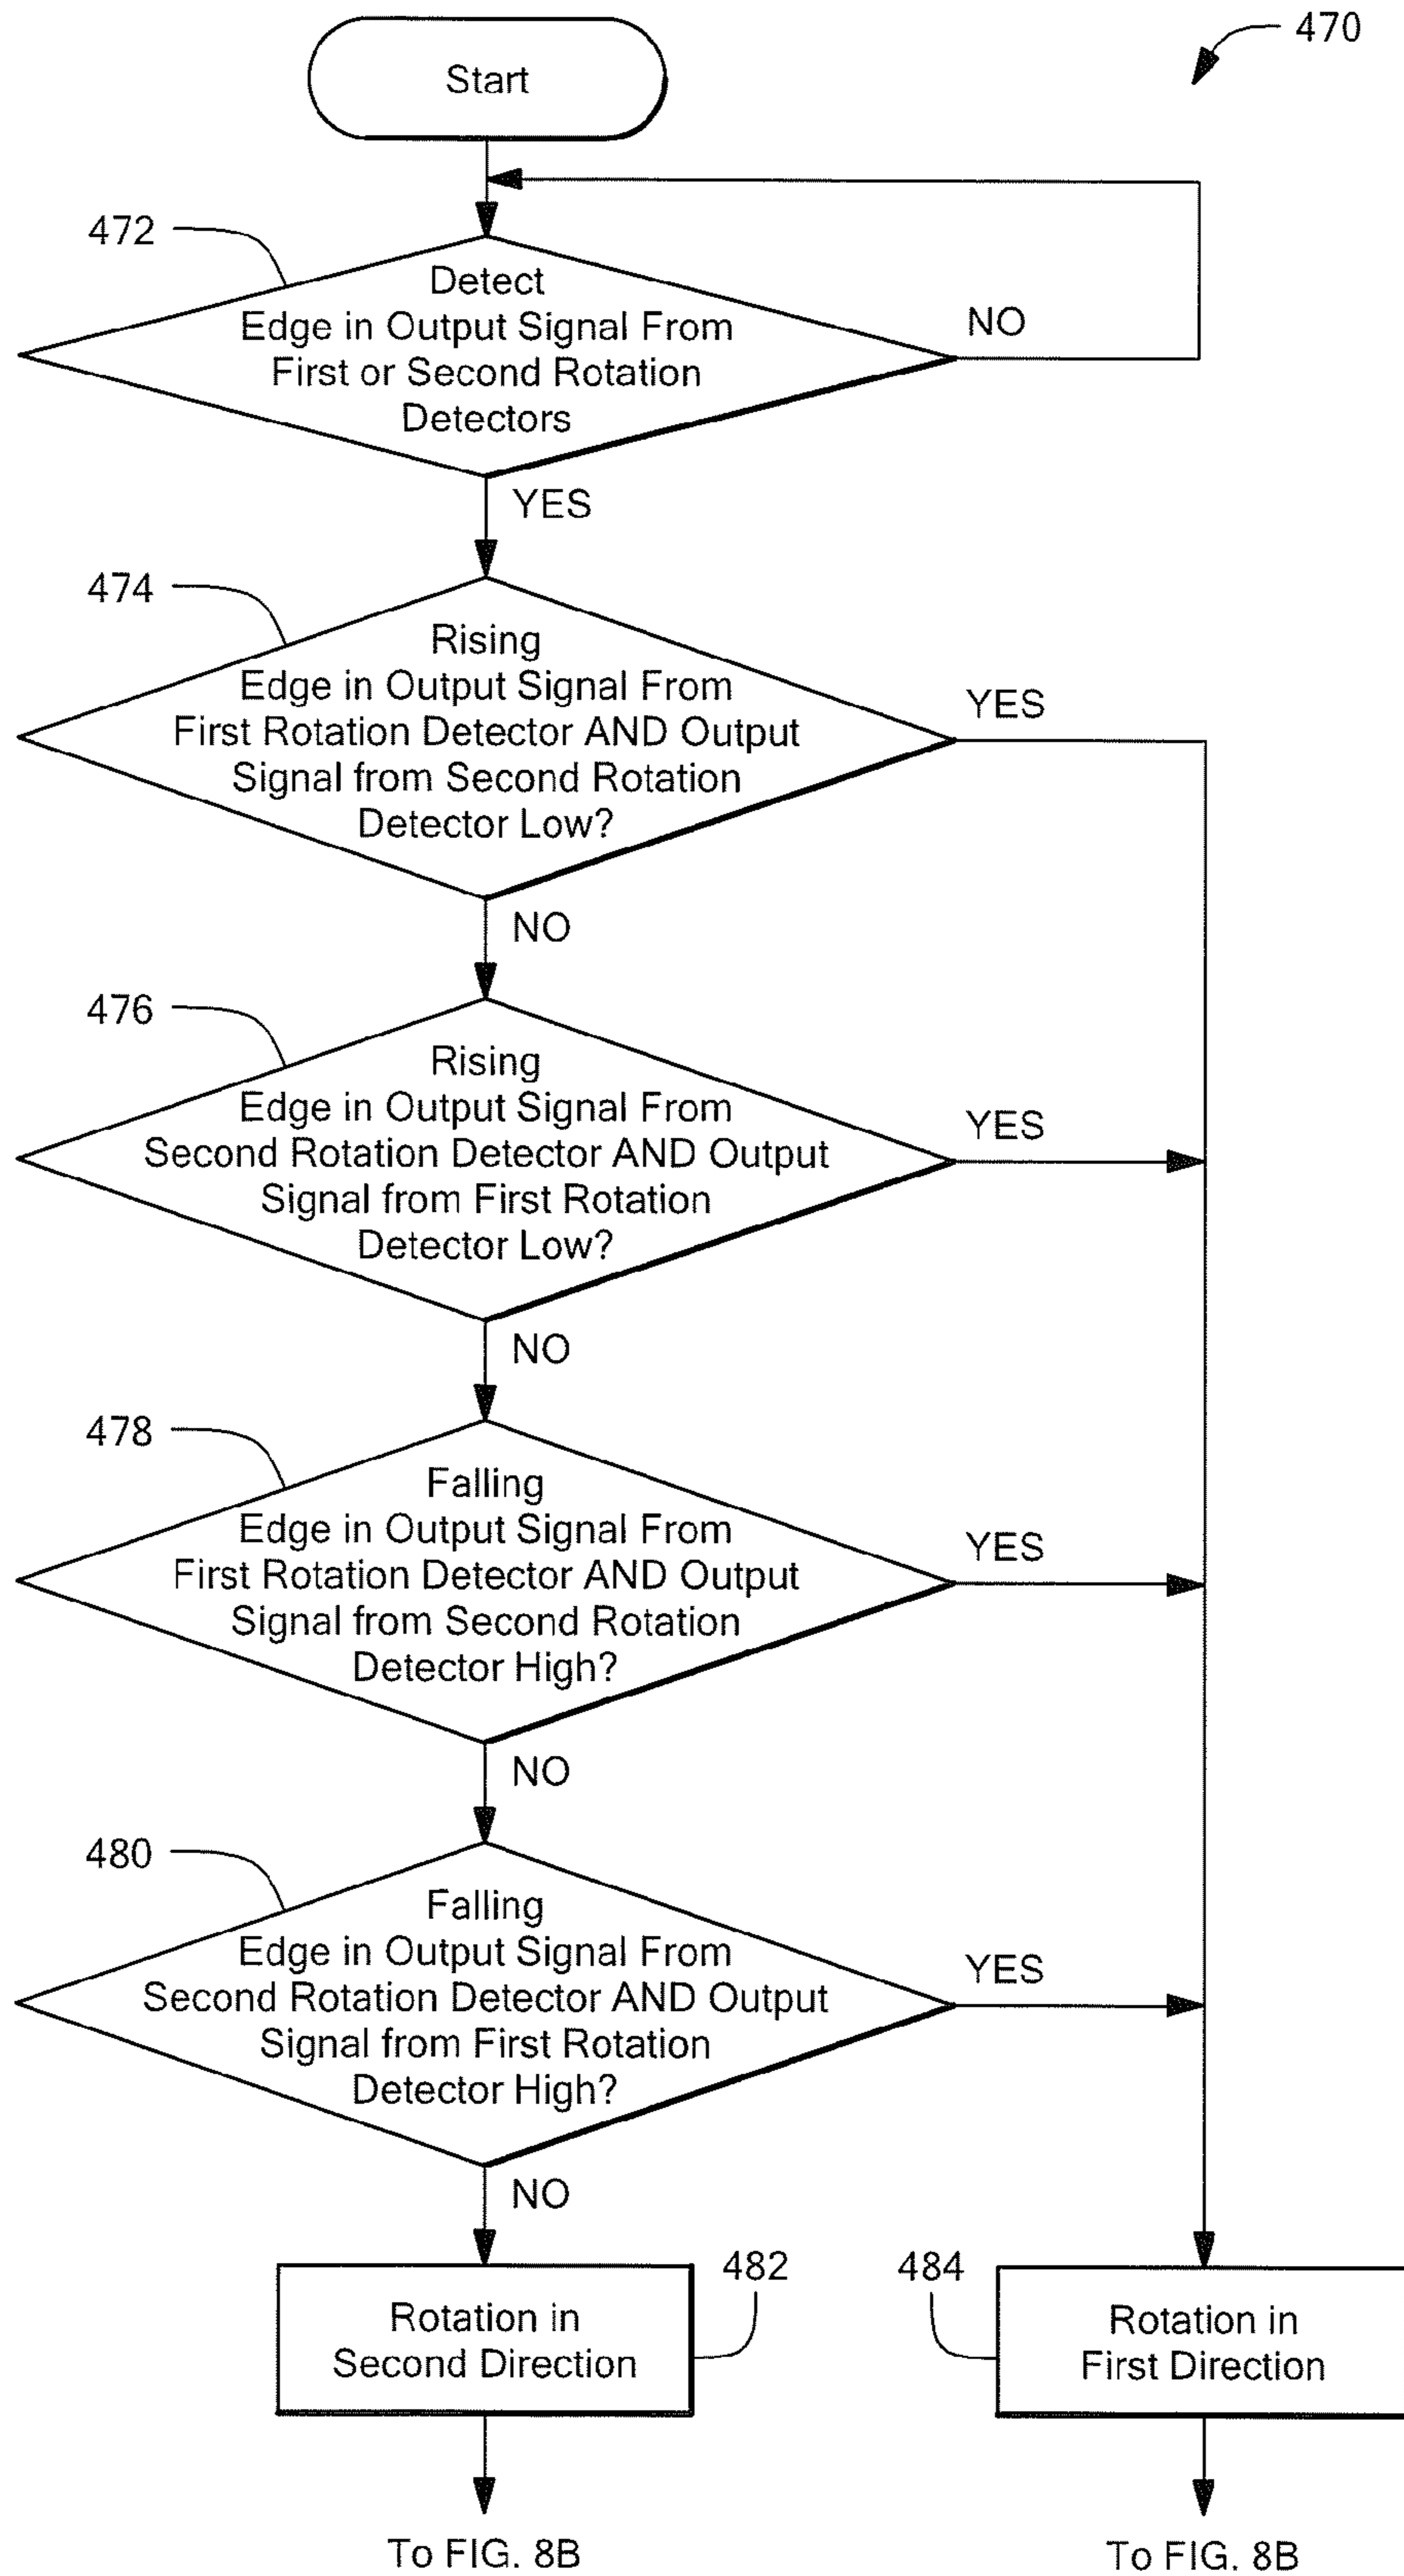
470

Start

472

Detect Edge in Output Signal From First or Second Rotation Detectors

NO

YES

474

Rising Edge in Output Signal From First Rotation Detector AND Output Signal from Second Rotation Detector Low?

YES

NO

476

Rising Edge in Output Signal From Second Rotation Detector AND Output Signal from First Rotation Detector Low?

YES

NO

478

Falling Edge in Output Signal From First Rotation Detector AND Output Signal from Second Rotation Detector High?

YES

NO

480

Falling Edge in Output Signal From Second Rotation Detector AND Output Signal from First Rotation Detector High?

YES

NO

482

Rotation in Second Direction

484

Rotation in First Direction

To FIG. 8B

To FIG. 8B